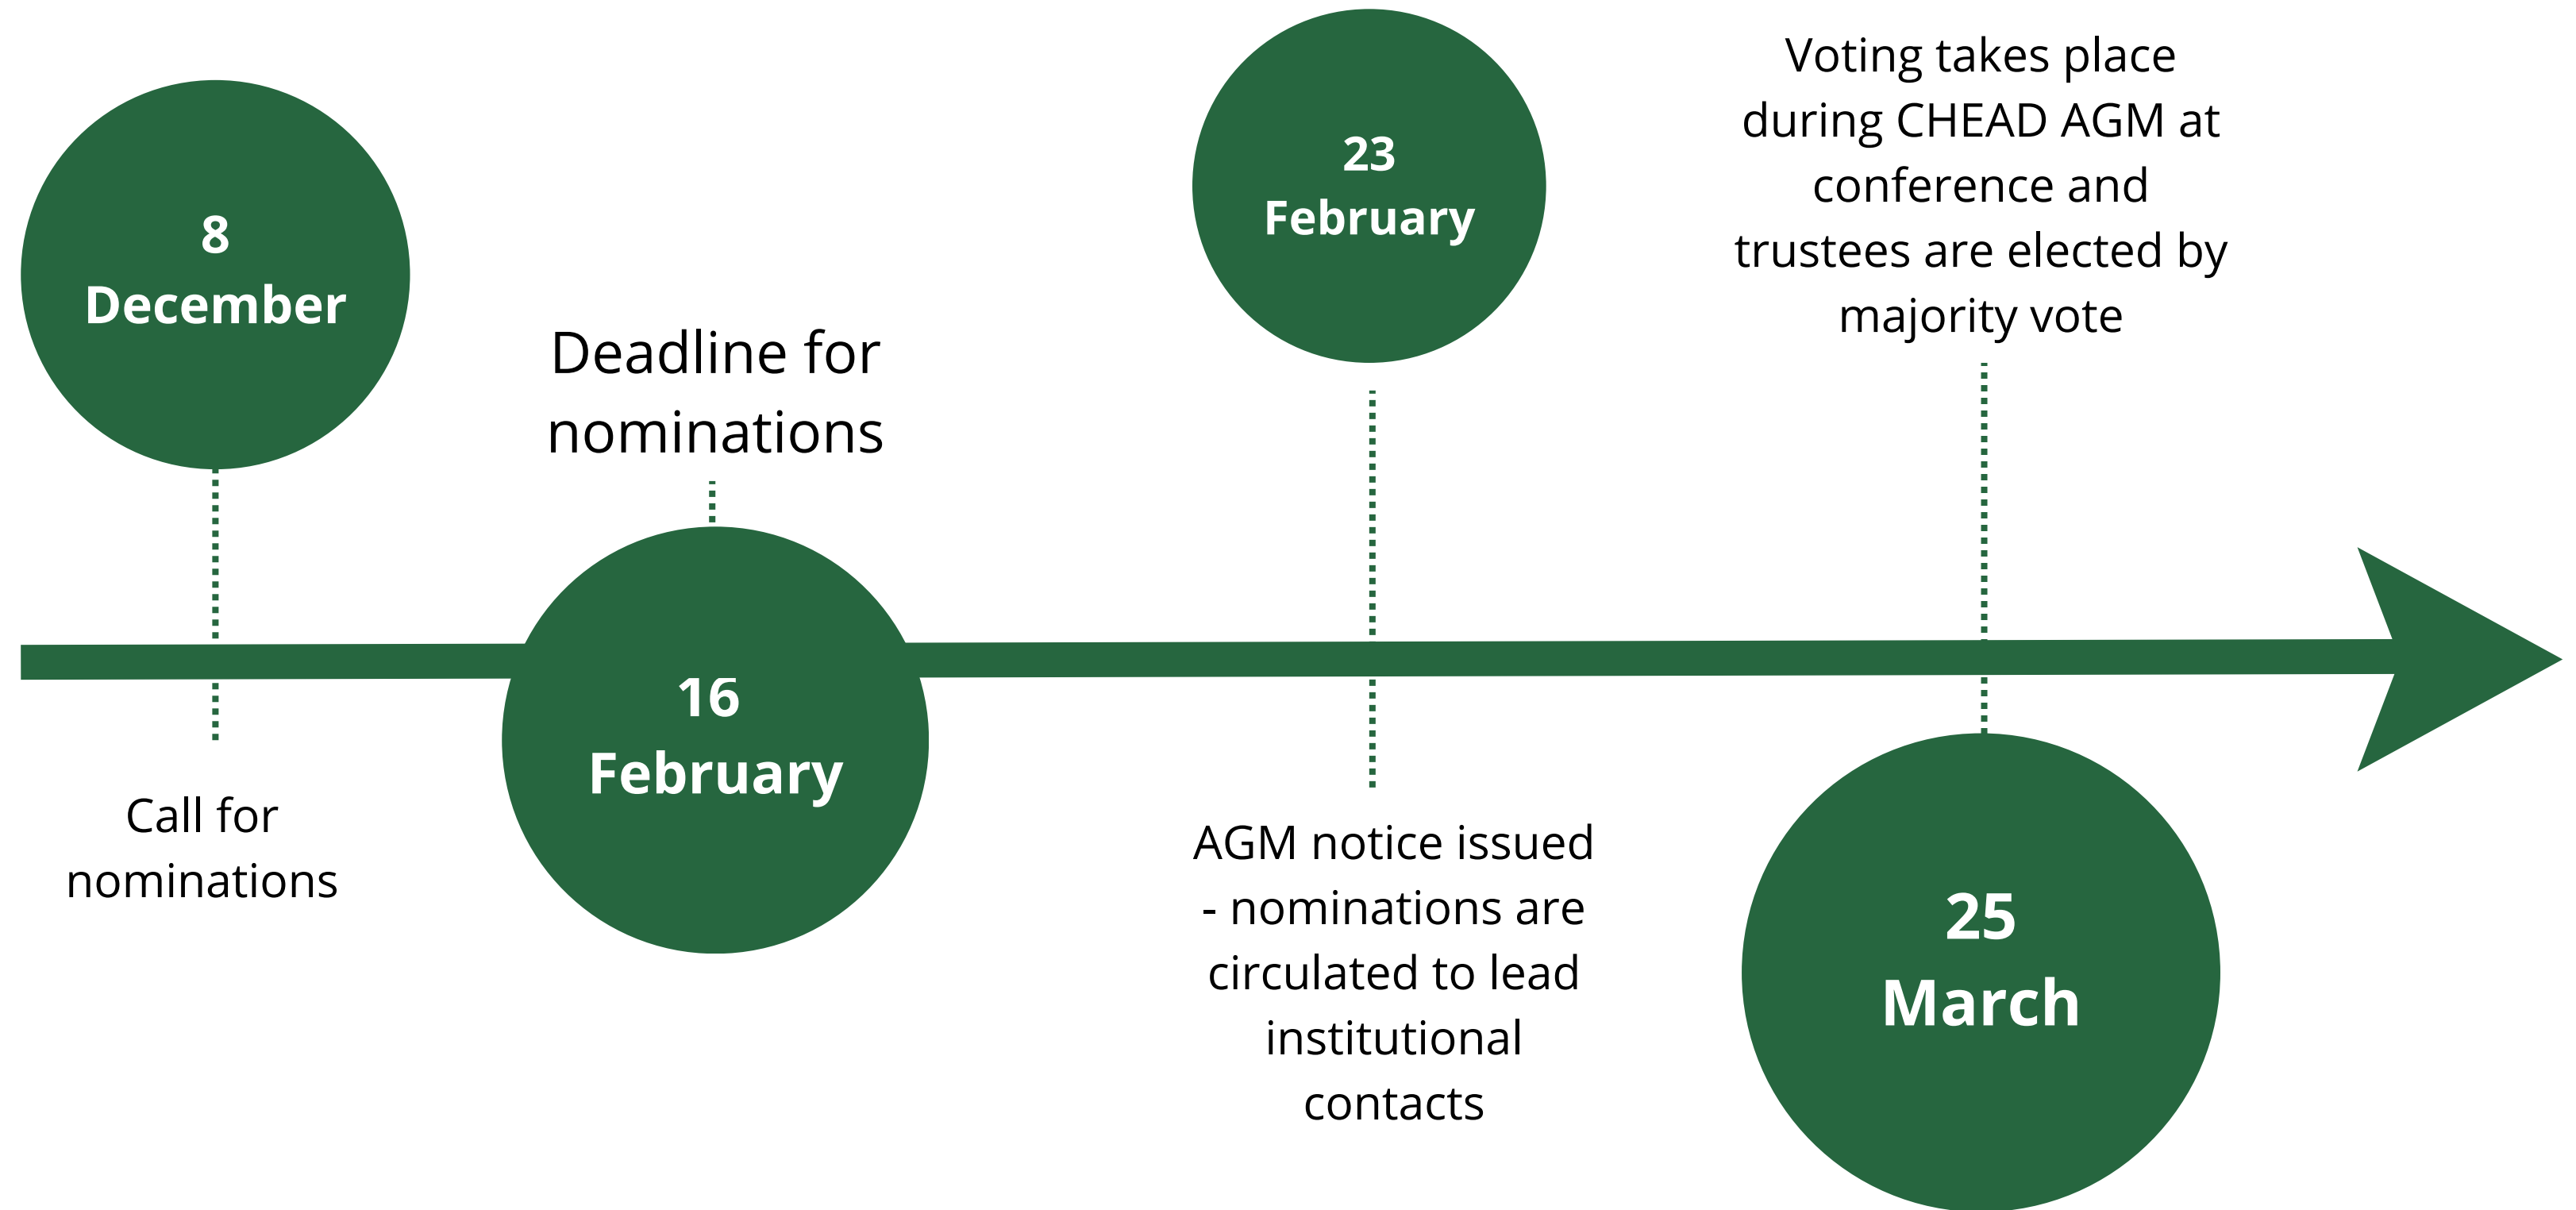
8 December

Call for nominations

Deadline for nominations

16 February

23 February

AGM notice issued - nominations are circulated to lead institutional contacts

Voting takes place during CHEAD AGM at conference and trustees are elected by majority vote

25 March